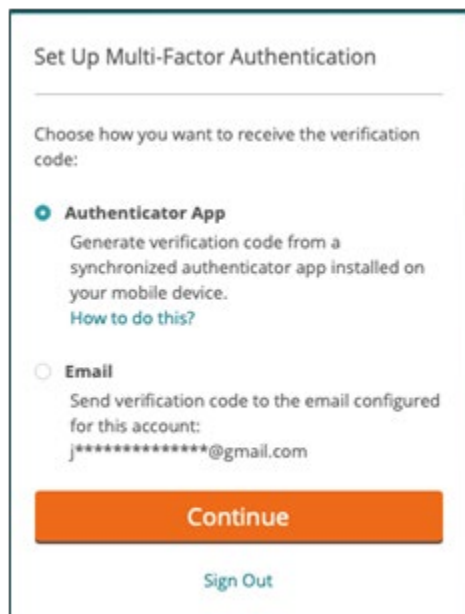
Set Up Multi-Factor Authentication

Choose how you want to receive the verification code:

Authenticator App
Generate verification code from a synchronized authenticator app installed on your mobile device.
How to do this?

Email
Send verification code to the email configured for this account:
j**************@gmail.com

Continue

Sign Out